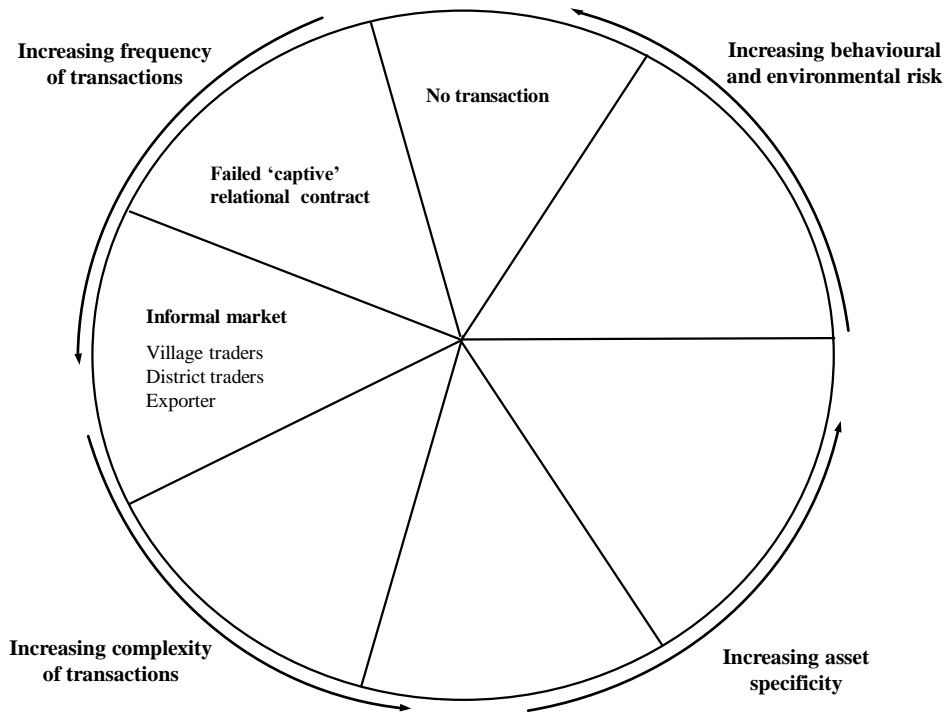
Increasing frequency of transactions

Increasing behavioural and environmental risk

No transaction

Failed 'captive' relational contract

Informal market

Village traders
District traders
Exporter

Increasing complexity of transactions

Increasing asset specificity